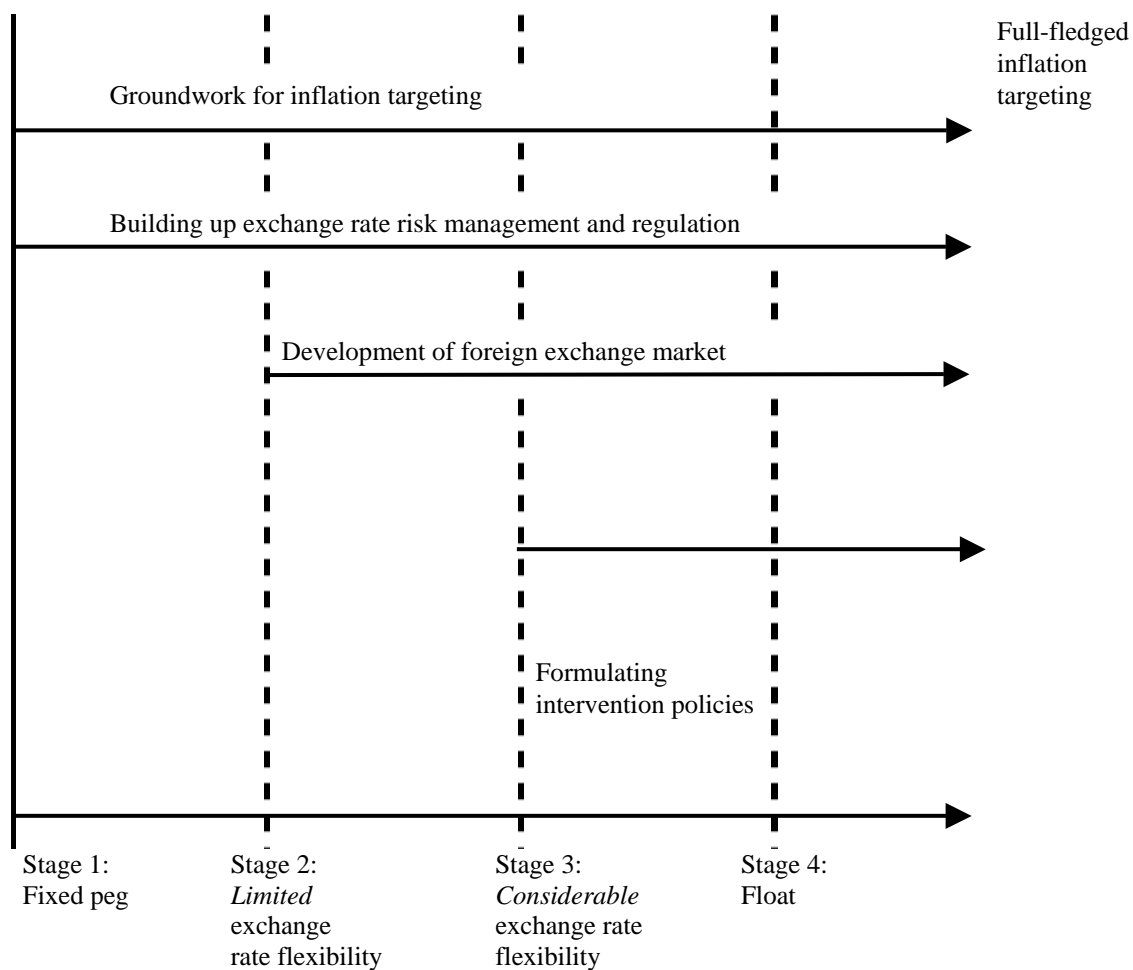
Full-fledged inflation targeting

Groundwork for inflation targeting

Building up exchange rate risk management and regulation

Development of foreign exchange market

Formulating intervention policies

Stage 1: Fixed peg

Stage 2: *Limited* exchange rate flexibility

Stage 3: *Considerable* exchange rate flexibility

Stage 4: Float